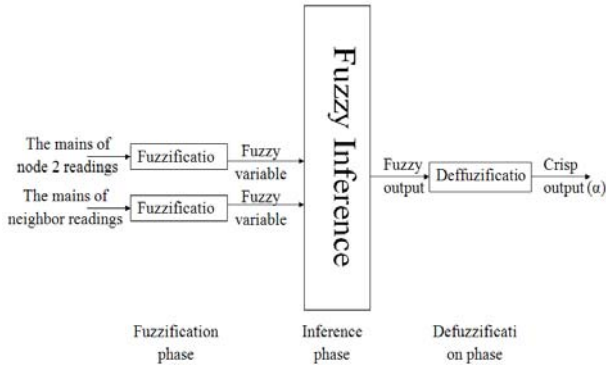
The mains of node 2 readings

Fuzzificatio

Fuzzy variable

The mains of neighbor readings

Fuzzificatio

Fuzzy variable

Fuzzy Inference

Fuzzy output

Deffuzificatio

Crisp output (α)

Fuzzification phase

Inference phase

Defuzzificati on phase